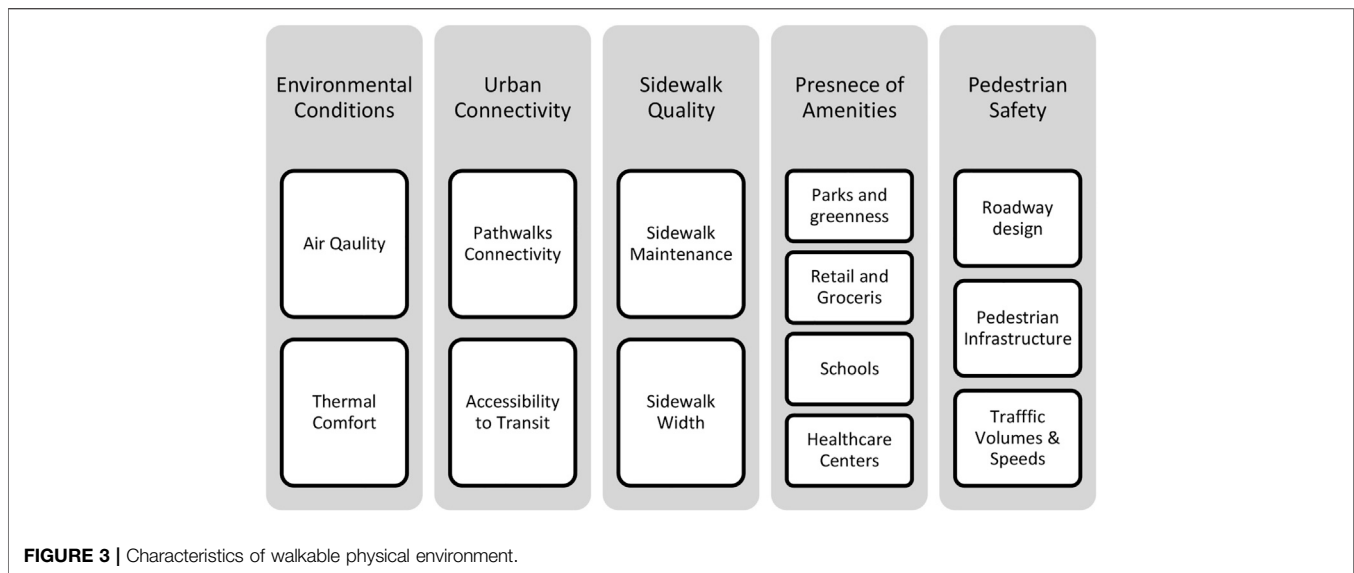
Environmental Conditions

Air Qaulity

Thermal Comfort

Urban Connectivity

Pathwalks Connectivity

Accessibility to Transit

Sidewalk Quality

Sidewalk Maintenance

Sidewalk Width

Presnece of Amenities

Parks and greenness

Retail and Groceris

Schools

Healthcare Centers

Pedestrian Safety

Roadway design

Pedestrian Infrastructure

Trafffic Volumes & Speeds

FIGURE 3 | Characteristics of walkable physical environment.